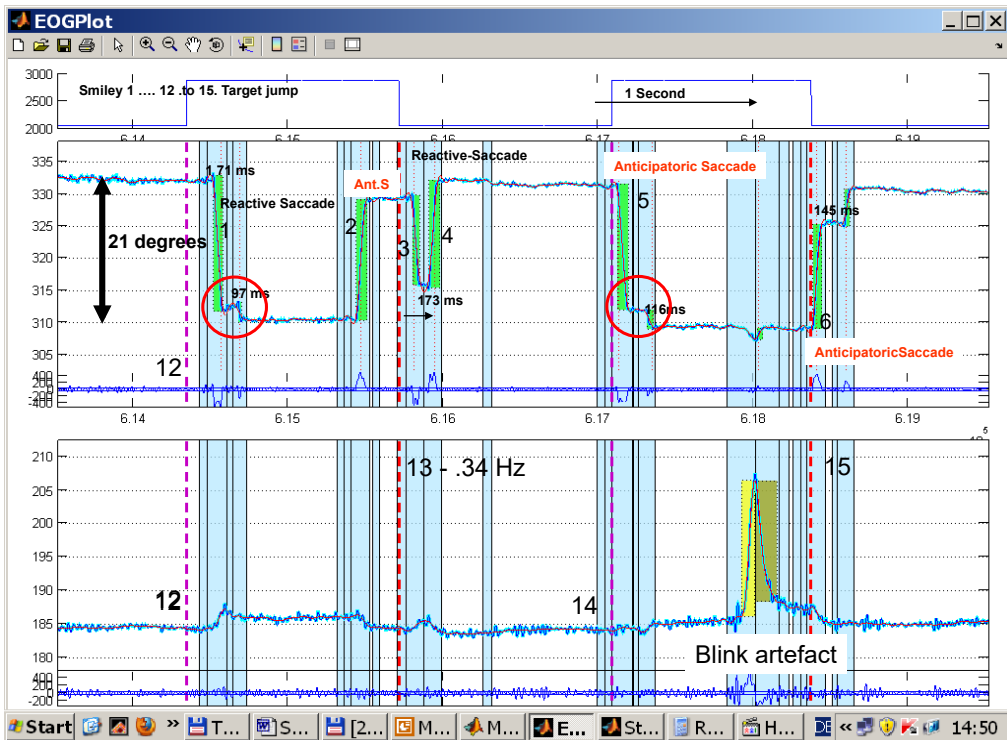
EOGPlot

3000
2500
2000
Smiley 1 …. 12 .to 15. Target jump
1 Second
6.14 6.15 6.16 6.17 6.18 6.19

335
330
325
320
315
310
305
400
200
0
-200
-400
1.71 ms
Reactive Saccade
21 degrees
1
97 ms
12
Ant.S
2
3
4
Reactive-Saccade
173 ms
Anticipatoric Saccade
5
116ms
145 ms
6
AnticipatoricSaccade
6.14 6.15 6.16 6.17 6.18 6.19

210
205
200
195
190
185
180
400
200
0
-200
13 - .34 Hz
15
12
14
Blink artefact

Start T... S... [2... M... M... E... St... R... H... DE « 14:50